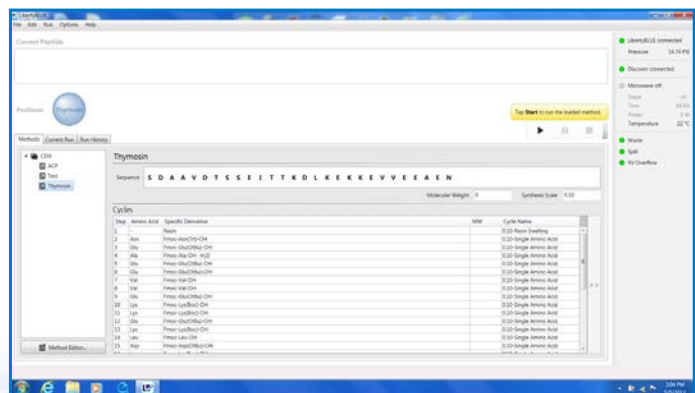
LibertyBLUE
File Edit Run Options Help

Current Peptide

Positions Thymosin

Methods Current Run Run History

CEM
ACP
Test
Thymosin

Method Editor...

Thymosin

Sequence S D A A V D T S S E I T T K D L K E K K E V V E E A E N

Molecular Weight 0
Synthesis Scale 0.10

Cycles

| Step | Amino Acid | Specific Derivative | MW | Cycle Name |
|---|---|---|---|---|
| 1 | - | Resin | | 0.10 Resin Swelling |
| 2 | Asn | Fmoc-Asn(Trt)-OH | | 0.10 Single Amino Acid |
| 3 | Glu | Fmoc-Glu(OtBu)-OH | | 0.10 Single Amino Acid |
| 4 | Ala | Fmoc-Ala-OH · H$_2$O | | 0.10 Single Amino Acid |
| 5 | Glu | Fmoc-Glu(OtBu)-OH | | 0.10 Single Amino Acid |
| 6 | Glu | Fmoc-Glu(OtBu)-OH | | 0.10 Single Amino Acid |
| 7 | Val | Fmoc-Val-OH | | 0.10 Single Amino Acid |
| 8 | Val | Fmoc-Val-OH | | 0.10 Single Amino Acid |
| 9 | Glu | Fmoc-Glu(OtBu)-OH | | 0.10 Single Amino Acid |
| 10 | Lys | Fmoc-Lys(Boc)-OH | | 0.10 Single Amino Acid |
| 11 | Lys | Fmoc-Lys(Boc)-OH | | 0.10 Single Amino Acid |
| 12 | Glu | Fmoc-Glu(OtBu)-OH | | 0.10 Single Amino Acid |
| 13 | Lys | Fmoc-Lys(Boc)-OH | | 0.10 Single Amino Acid |
| 14 | Leu | Fmoc-Leu-OH | | 0.10 Single Amino Acid |
| 15 | Asp | Fmoc-Asp(OtBu)-OH | | 0.10 Single Amino Acid |

Tap Start to run the loaded method.

LibertyBLUE connected
Pressure 14.74 PSI
Discover connected
Microwave off
Stage
Time
Power
Temperature 22 °C
Waste
Spill
NV Overflow

3:06 PM
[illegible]